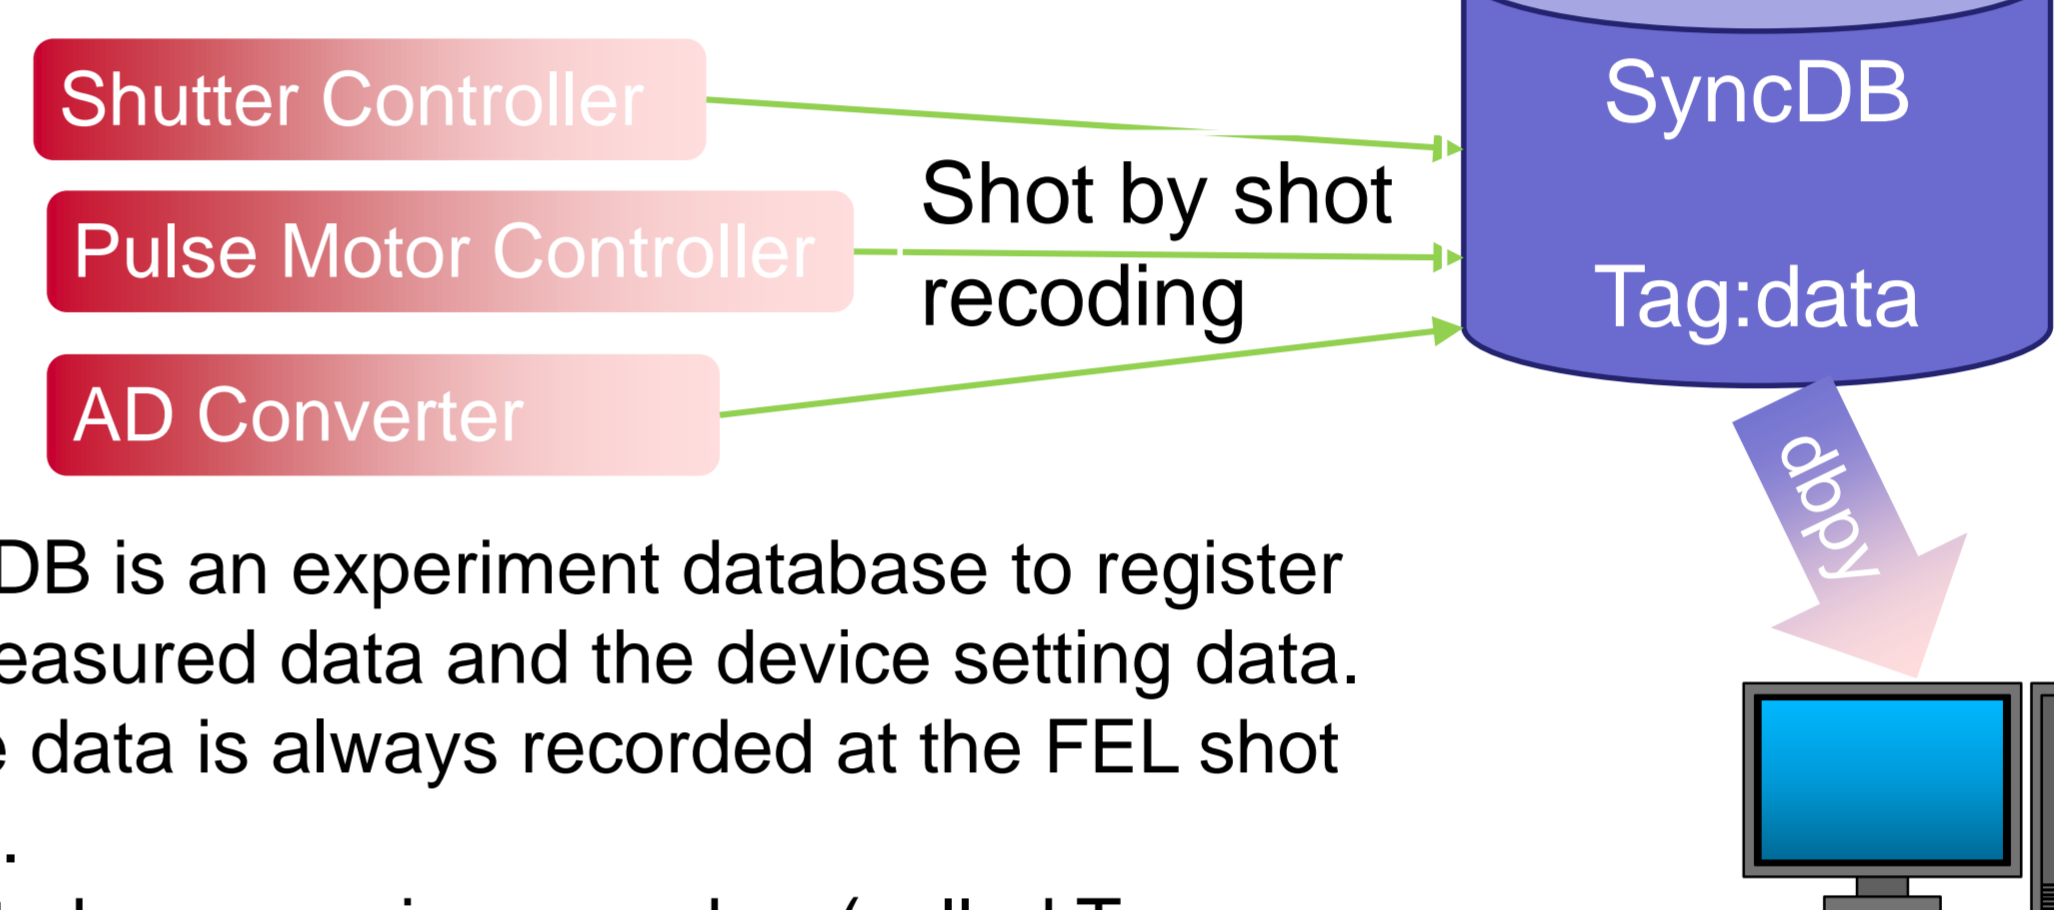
Shutter Controller

Pulse Motor Controller

AD Converter

Shot by shot recoding

SyncDB

Tag:data

dbpy

DB is an experiment database to register easured data and the device setting data. e data is always recorded at the FEL shot .

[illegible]